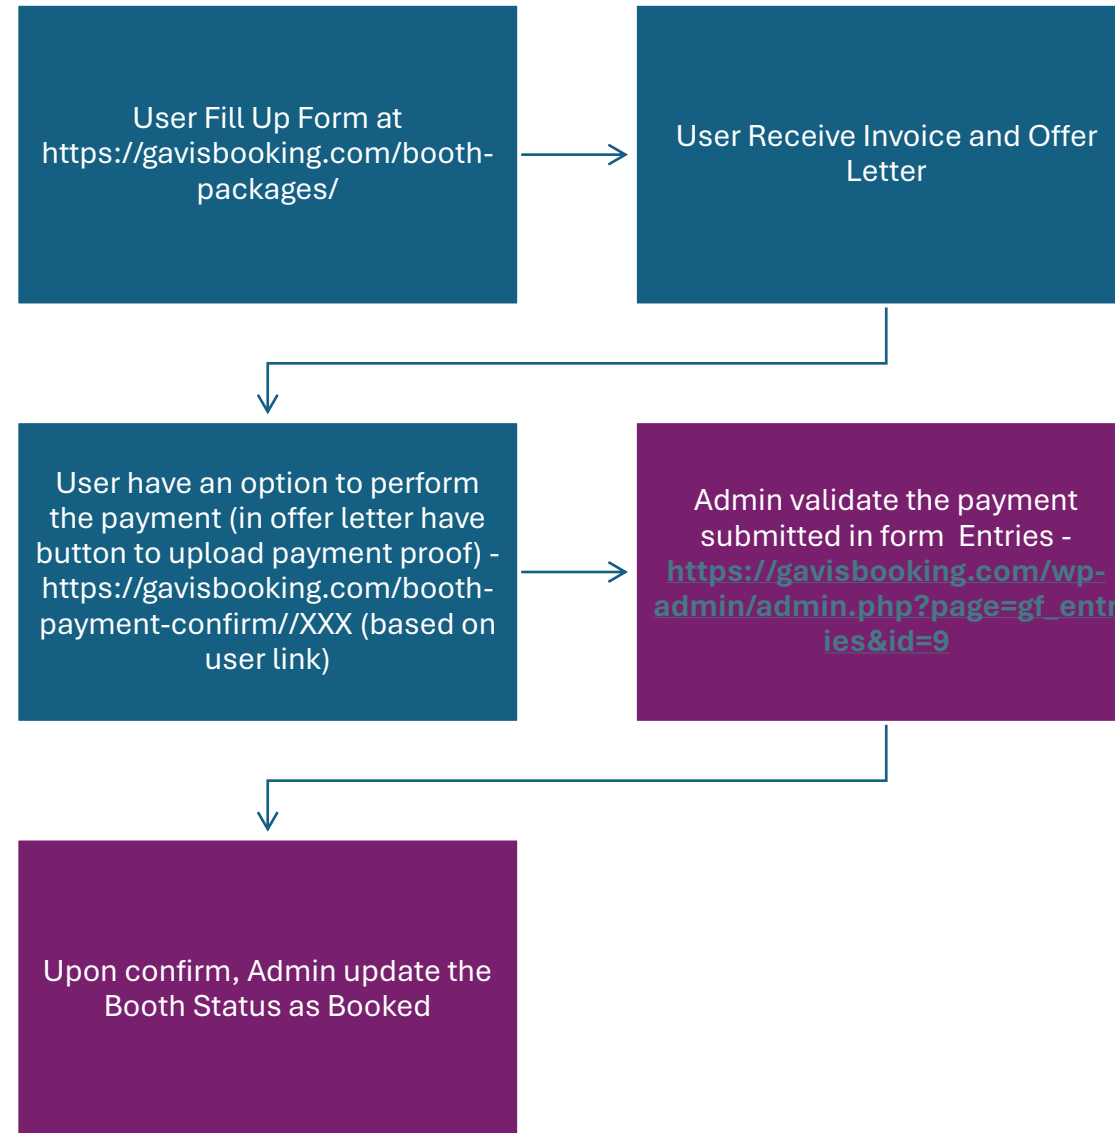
User Fill Up Form at https://gavisbooking.com/booth-packages/

User Receive Invoice and Offer Letter

User have an option to perform the payment (in offer letter have button to upload payment proof) - https://gavisbooking.com/booth-payment-confirm//XXX (based on user link)

Admin validate the payment submitted in form Entries - https://gavisbooking.com/wp-admin/admin.php?page=gf_entr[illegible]ies&id=9

Upon confirm, Admin update the Booth Status as Booked